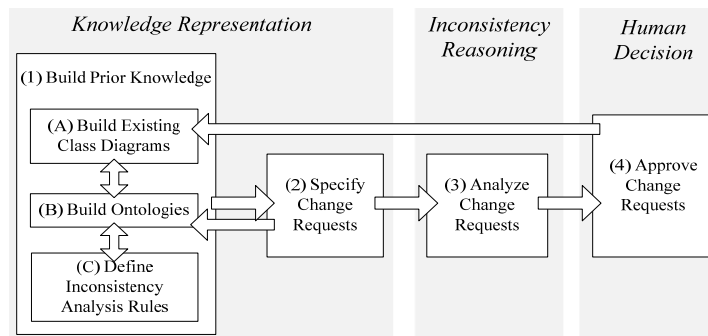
Knowledge Representation

Inconsistency Reasoning

Human Decision

(1) Build Prior Knowledge

(A) Build Existing Class Diagrams

(B) Build Ontologies

(C) Define Inconsistency Analysis Rules

(2) Specify Change Requests

(3) Analyze Change Requests

(4) Approve Change Requests